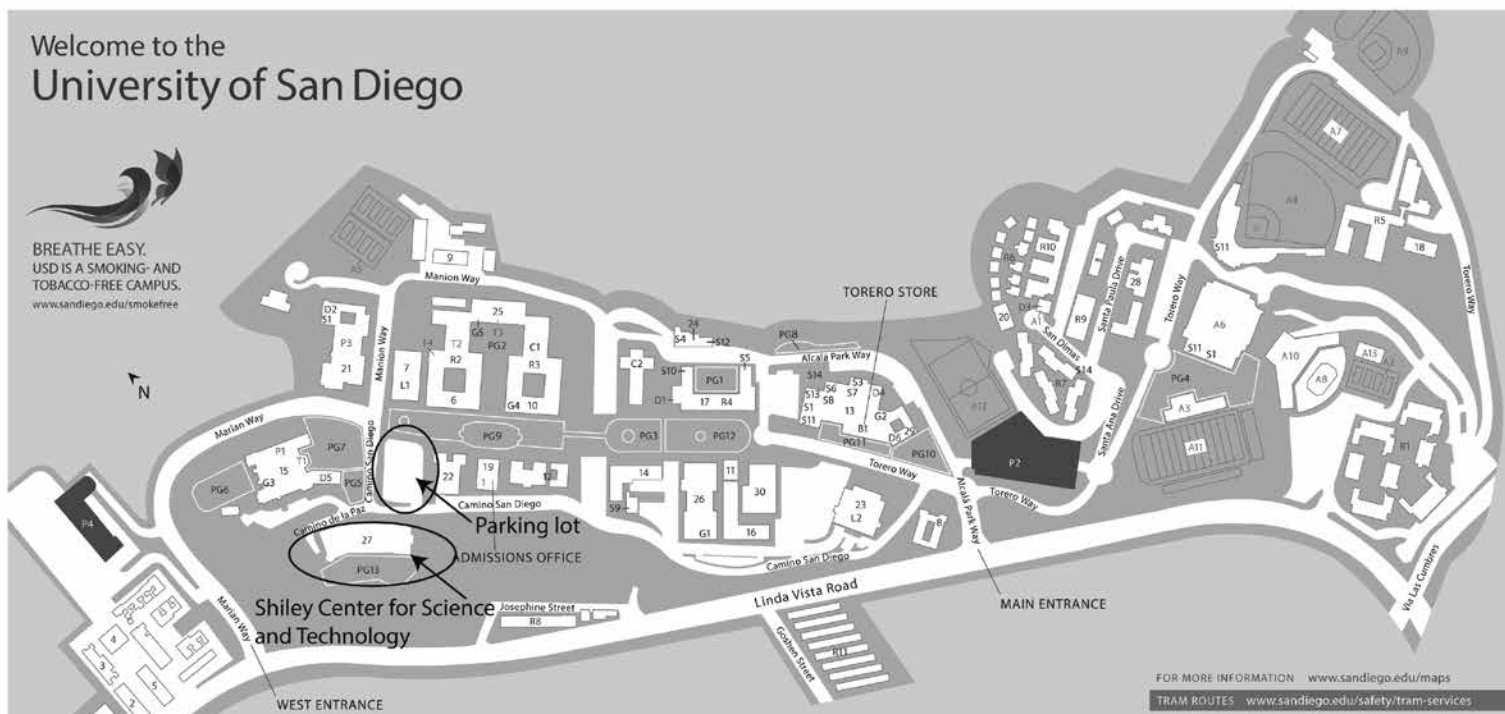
Welcome to the
University of San Diego

BREATHE EASY.
USD IS A SMOKING- AND TOBACCO-FREE CAMPUS.
www.sandiego.edu/smokefree

N

A5
9
Manion Way
D2
S1
P3
21
Manion Way
25
G5 T3
T4 T2 PG2
C1
R3
7
L1
R2
6
G4 10
24
S4 S12
S5
PG8
Alcala Park Way
C2
S10
PG1
D1
I7 R4
S14
S6 S3
S13 S8 S7 D4
S1 13
S11 G2
B1
PG11
D5
PG10
Torero Way
TORERO STORE
R6
R10
D3
A1
20
San Dimas
R9
28
Santa Paula Drive
R7
S14
PG12
P2
Santa Ana Drive
Torero Way
A7
A4
S11
R5
18
Torero Way
A6
S11 S1
A10
A13
A8
PG4
A3
A11
R1
Marian Way
P1
T1
15
G3
PG7
D5
PG5
PG6
Camino San Diego
PG9
PG3
PG12
22
19
1
12
Camino San Diego
14
S9
26
G1
11
30
16
23
L2
8
Alcala Park Way
Torero Way
Camino de la Paz
27
PG13
Parking lot
ADMISSIONS OFFICE
Shiley Center for Science and Technology
Camino San Diego
Linda Vista Road
Josephine Street
R8
Goshen Street
R11
MAIN ENTRANCE
Via Las Cumbres
P4
Marian Way
4
3
5
2
WEST ENTRANCE
A9

FOR MORE INFORMATION www.sandiego.edu/maps
TRAM ROUTES www.sandiego.edu/safety/tram-services